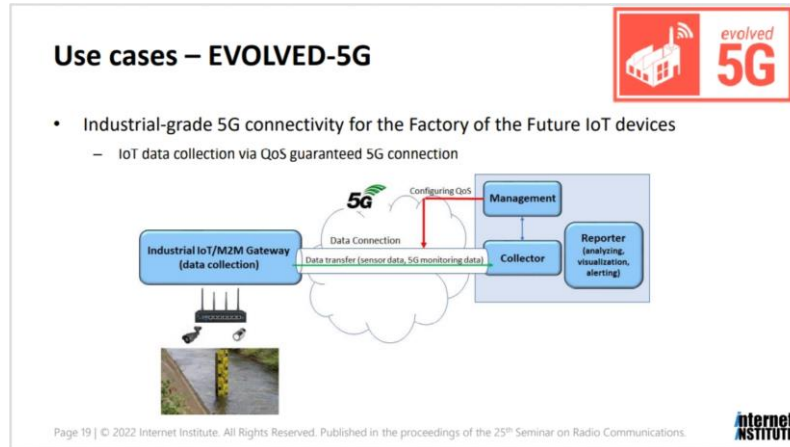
Use cases – EVOLVED-5G

evolved 5G

• Industrial-grade 5G connectivity for the Factory of the Future IoT devices
– IoT data collection via QoS guaranteed 5G connection

5G

Configuring QoS

Management

Industrial IoT/M2M Gateway (data collection)

Data Connection

Data transfer (sensor data, 5G monitoring data)

Collector

Reporter (analyzing, visualization, alerting)

Page 19 | © 2022 Internet Institute. All Rights Reserved. Published in the proceedings of the 25th Seminar on Radio Communications.

internet INSTITUT